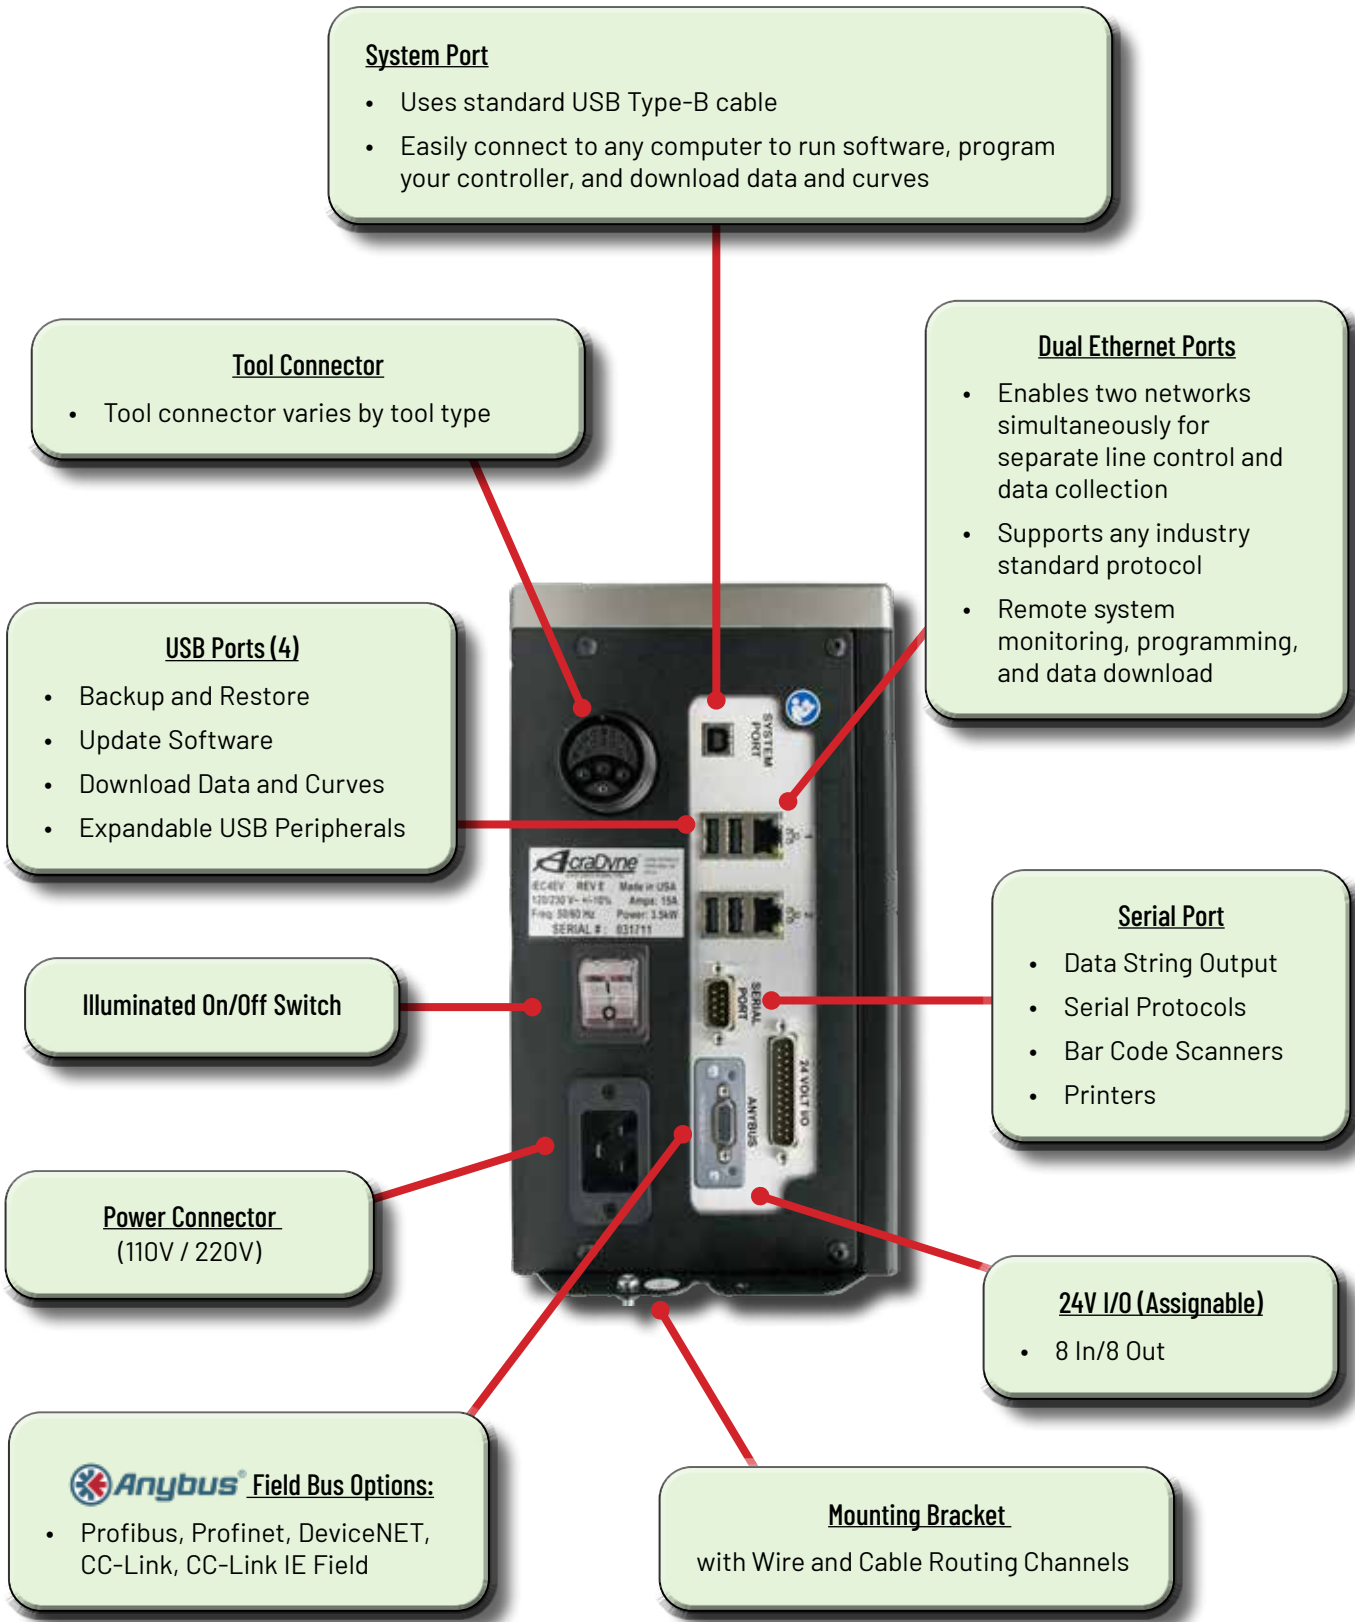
System Port

- Uses standard USB Type-B cable
- Easily connect to any computer to run software, program your controller, and download data and curves

Tool Connector

- Tool connector varies by tool type

Dual Ethernet Ports

- Enables two networks simultaneously for separate line control and data collection
- Supports any industry standard protocol
- Remote system monitoring, programming, and data download

USB Ports (4)

- Backup and Restore
- Update Software
- Download Data and Curves
- Expandable USB Peripherals

AcraDyne
IEC4EV REV E Made in USA
120/230 V~ +/-10% Amps: 15A
Freq: 50/60 Hz Power: 3.5kW
SERIAL #: 031711

SYSTEM PORT

SERIAL PORT

24 VOLT I/O

ANYBUS

Illuminated On/Off Switch

Serial Port

- Data String Output
- Serial Protocols
- Bar Code Scanners
- Printers

Power Connector
(110V / 220V)

24V I/O (Assignable)

- 8 In/8 Out

Anybus® Field Bus Options:

- Profibus, Profinet, DeviceNET, CC-Link, CC-Link IE Field

Mounting Bracket
with Wire and Cable Routing Channels